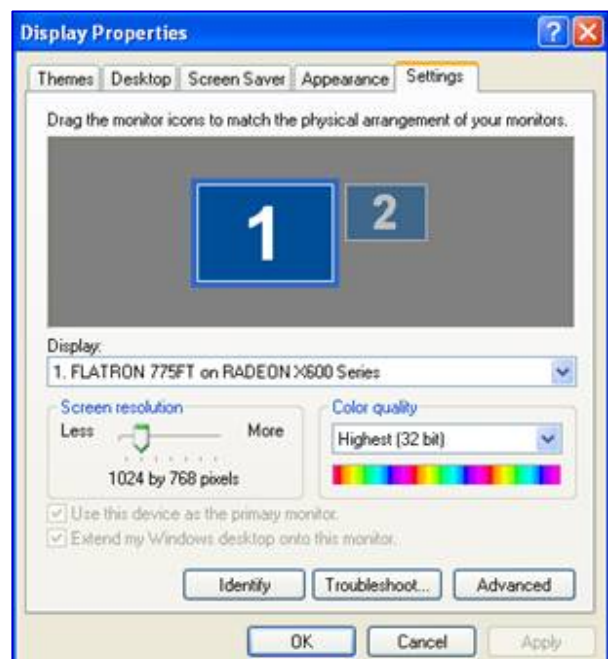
Display Properties

Themes | Desktop | Screen Saver | Appearance | Settings

Drag the monitor icons to match the physical arrangement of your monitors.

1

2

Display:

1. FLATRON 775FT on RADEON X600 Series

Screen resolution

Less

More

1024 by 768 pixels

Color quality

Highest (32 bit)

Use this device as the primary monitor.

Extend my Windows desktop onto this monitor.

Identify

Troubleshoot...

Advanced

OK

Cancel

Apply